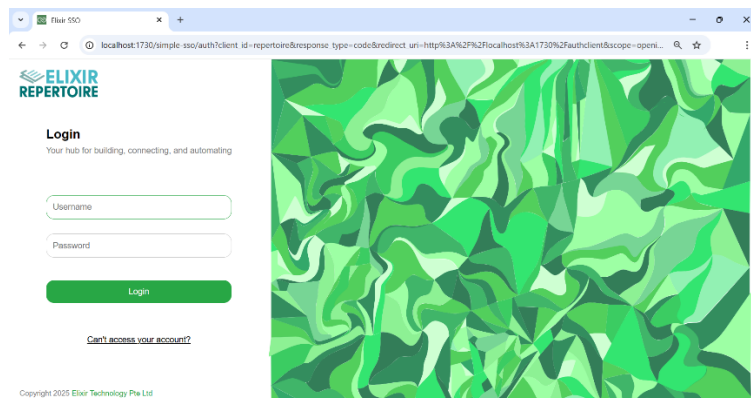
Elixir SSO

localhost:1730/simple sso/auth?client id=repertoire&response type=code&redirect uri=http%3A%2F%2Flocalhost%3A1730%2Fauthclient&scope=openi...

ELIXIR
REPERTOIRE

Login

Your hub for building, connecting, and automating

Username

Password

Login

Can't access your account?

Copyright 2025 Elixir Technology Pte Ltd